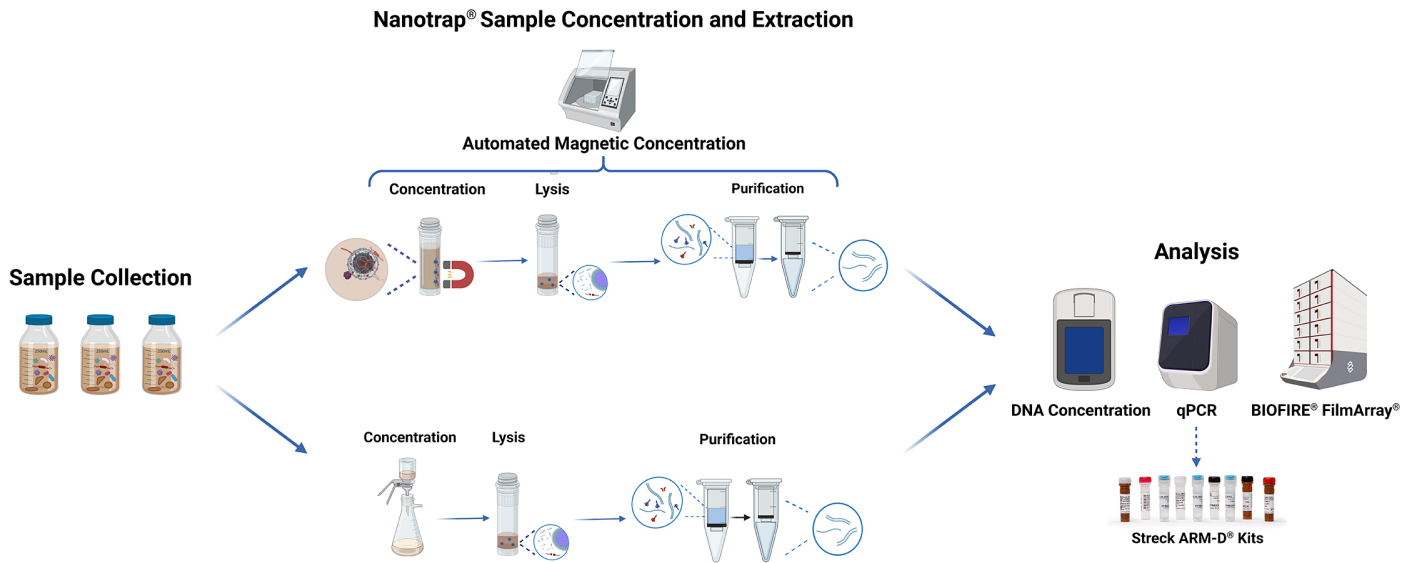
Nanotrap® Sample Concentration and Extraction

Automated Magnetic Concentration

Concentration

Lysis

Purification

Sample Collection

Concentration

Lysis

Purification

Analysis

DNA Concentration

qPCR

BIOFIRE® FilmArray®

Streck ARM-D® Kits